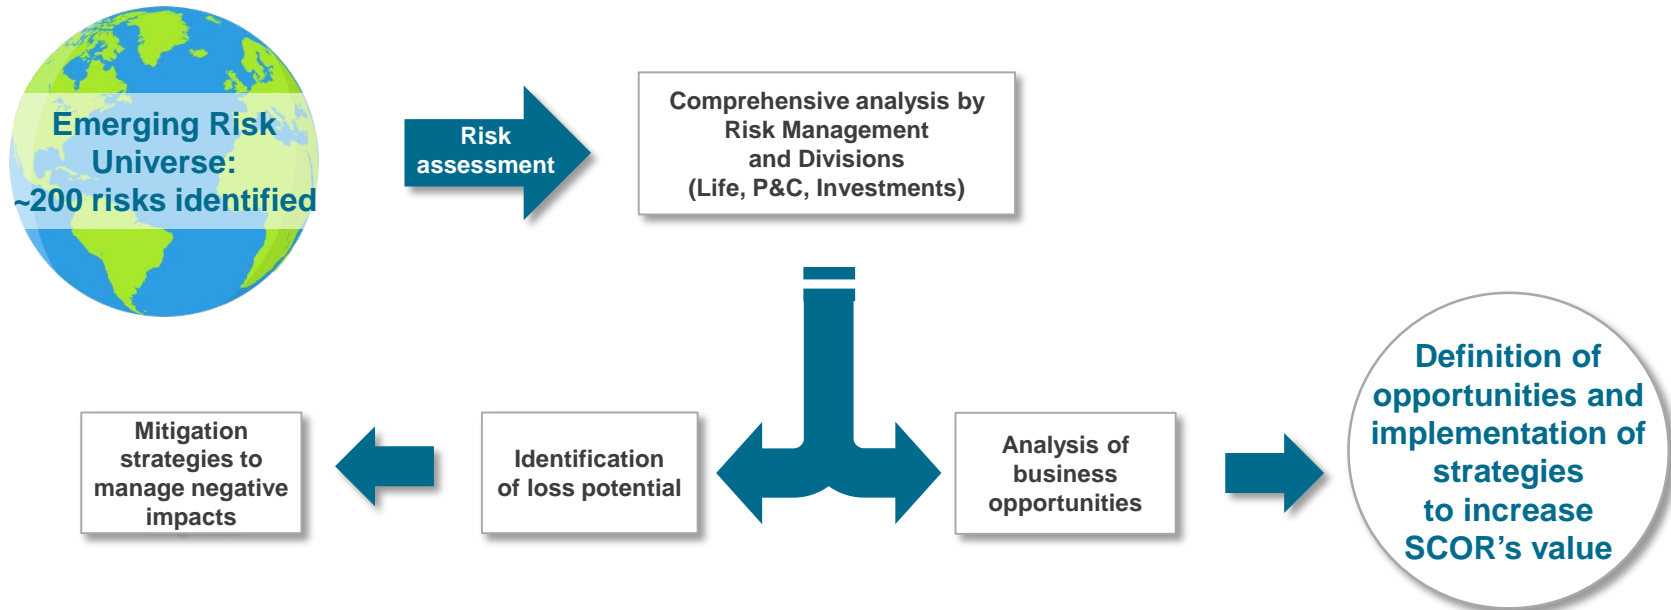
Emerging Risk Universe: ~200 risks identified

Risk assessment

Comprehensive analysis by Risk Management and Divisions (Life, P&C, Investments)

Mitigation strategies to manage negative impacts

Identification of loss potential

Analysis of business opportunities

Definition of opportunities and implementation of strategies to increase SCOR’s value